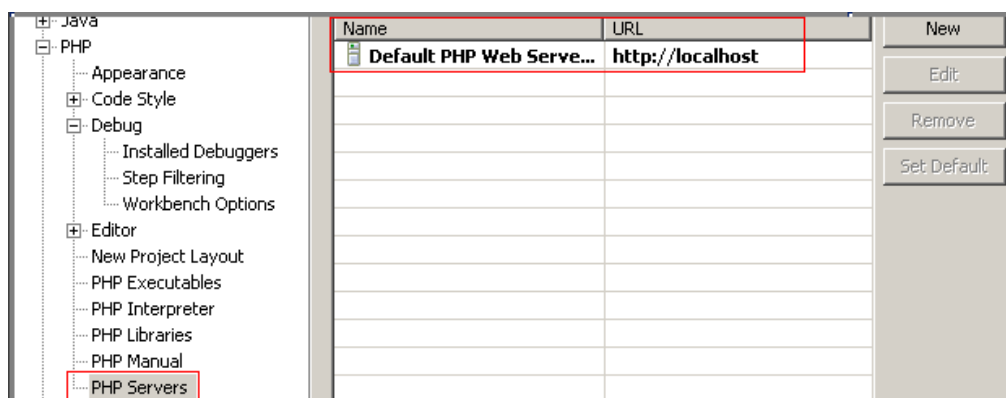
Java
PHP
Appearance
Code Style
Debug
Installed Debuggers
Step Filtering
Workbench Options
Editor
New Project Layout
PHP Executables
PHP Interpreter
PHP Libraries
PHP Manual
PHP Servers

| Name | URL |
|---|---|
| Default PHP Web Serve... | http://localhost |

New
Edit
Remove
Set Default